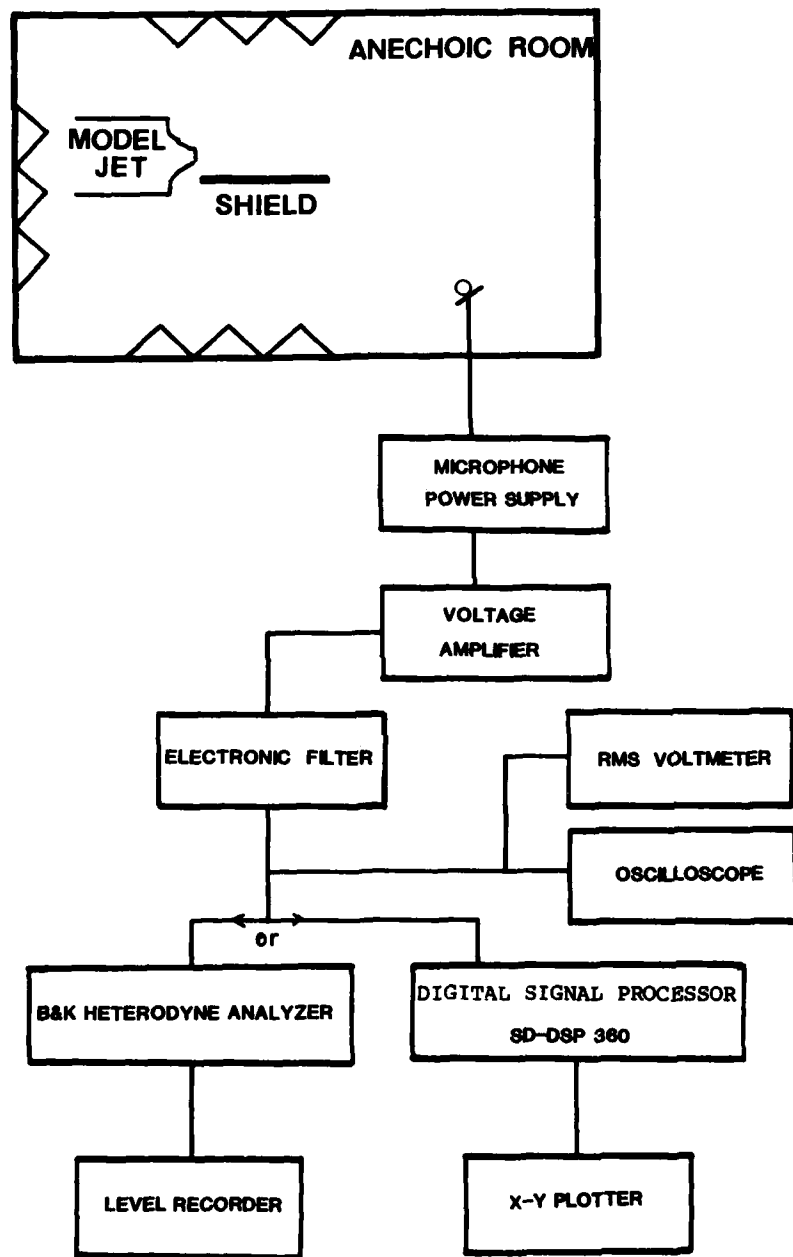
ANECHOIC ROOM

MODEL JET

SHIELD

MICROPHONE POWER SUPPLY

VOLTAGE AMPLIFIER

ELECTRONIC FILTER

RMS VOLTMETER

OSCILLOSCOPE

or

B&K HETERODYNE ANALYZER

DIGITAL SIGNAL PROCESSOR SD-DSP 360

LEVEL RECORDER

X-Y PLOTTER